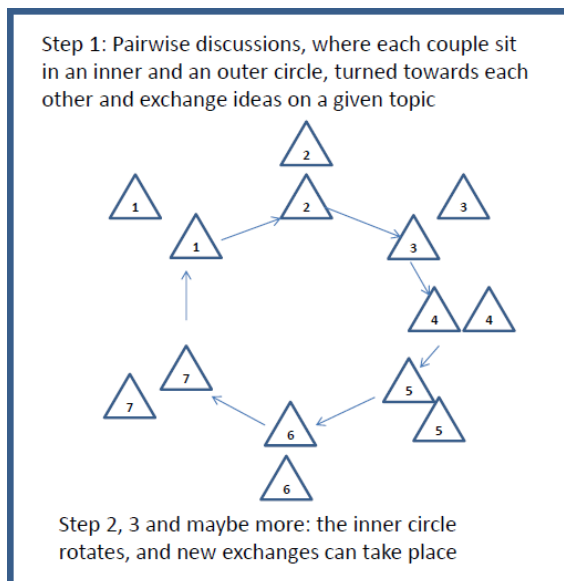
Step 1: Pairwise discussions, where each couple sit in an inner and an outer circle, turned towards each other and exchange ideas on a given topic

2
1
2
3
1
3
4
4
7
5
7
6
5
6

Step 2, 3 and maybe more: the inner circle rotates, and new exchanges can take place